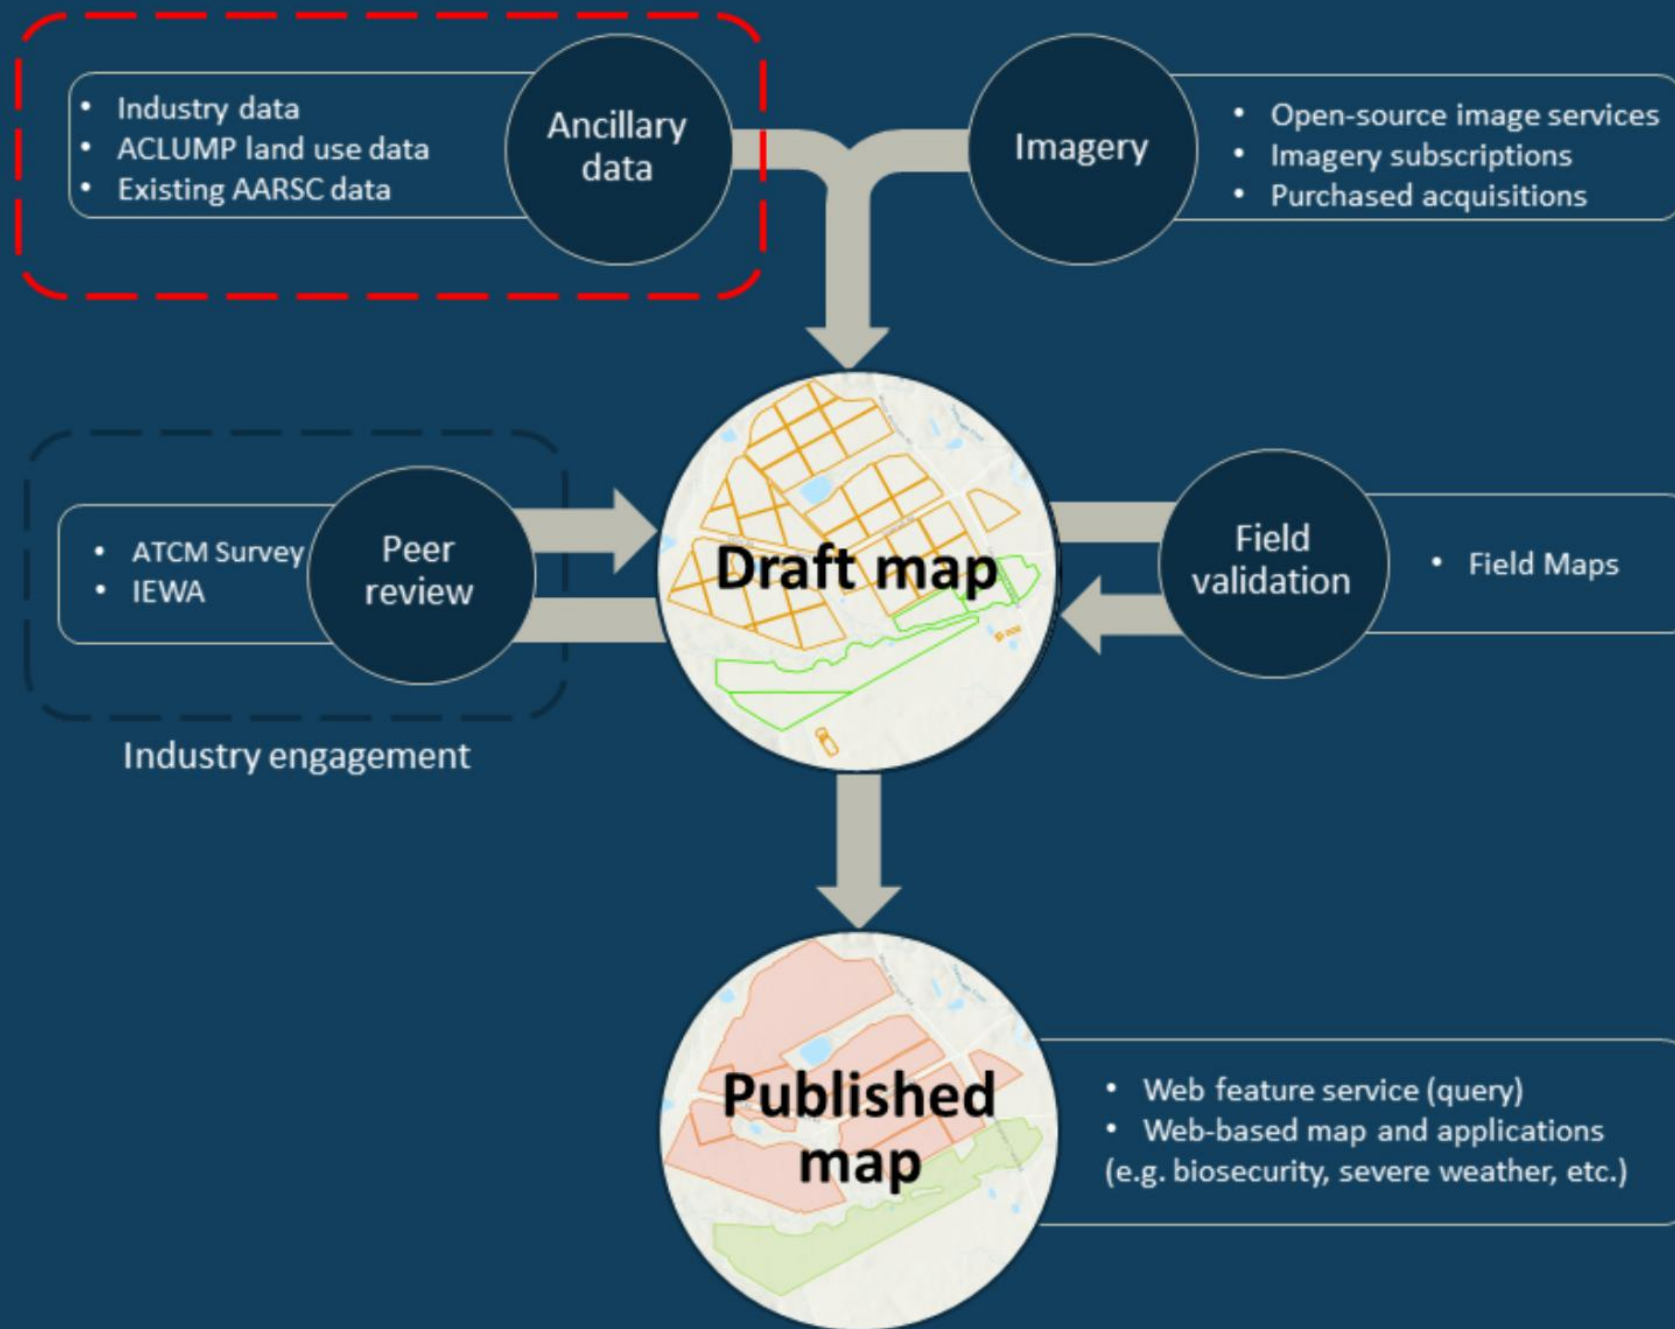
- Industry data
- ACLUMP land use data
- Existing AARSC data

Ancillary data

Imagery

- Open-source image services
- Imagery subscriptions
- Purchased acquisitions

- ATCM Survey
- IEWA

Peer review

Draft map

Field validation

- Field Maps

Industry engagement

Published map

- Web feature service (query)
- Web-based map and applications (e.g. biosecurity, severe weather, etc.)